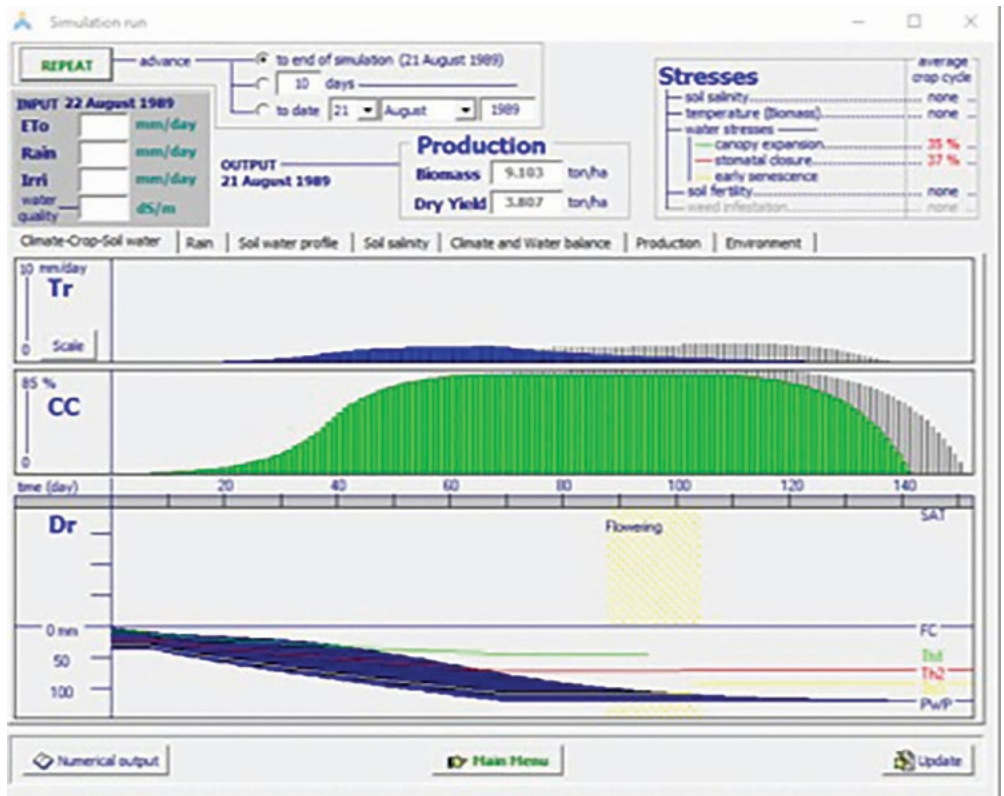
Simulation run

REPEAT advance
to end of simulation (21 August 1989)
10 days
to date 21 August 1989

INPUT 22 August 1989
ETo mm/day
Rain mm/day
Irri mm/day
water quality dS/m

OUTPUT 21 August 1989

Production
Biomass 9.103 ton/ha
Dry Yield 3.807 ton/ha

Stresses
average crop cycle
soil salinity none
temperature (Biomass) none
water stresses
canopy expansion 35 %
stomatal closure 37 %
early senescence
soil fertility none
weed infestation none

Climate-Crop-Soil water | Rain | Soil water profile | Soil salinity | Climate and Water balance | Production | Environment

10 mm/day
Tr
0 Scale

85 %
CC
0

time (day) 20 40 60 80 100 120 140

Dr
Flowering
SAT
0 mm
50
100
FC
Th1
Th2
Th3
PWP

Numerical output
Main Menu
Update